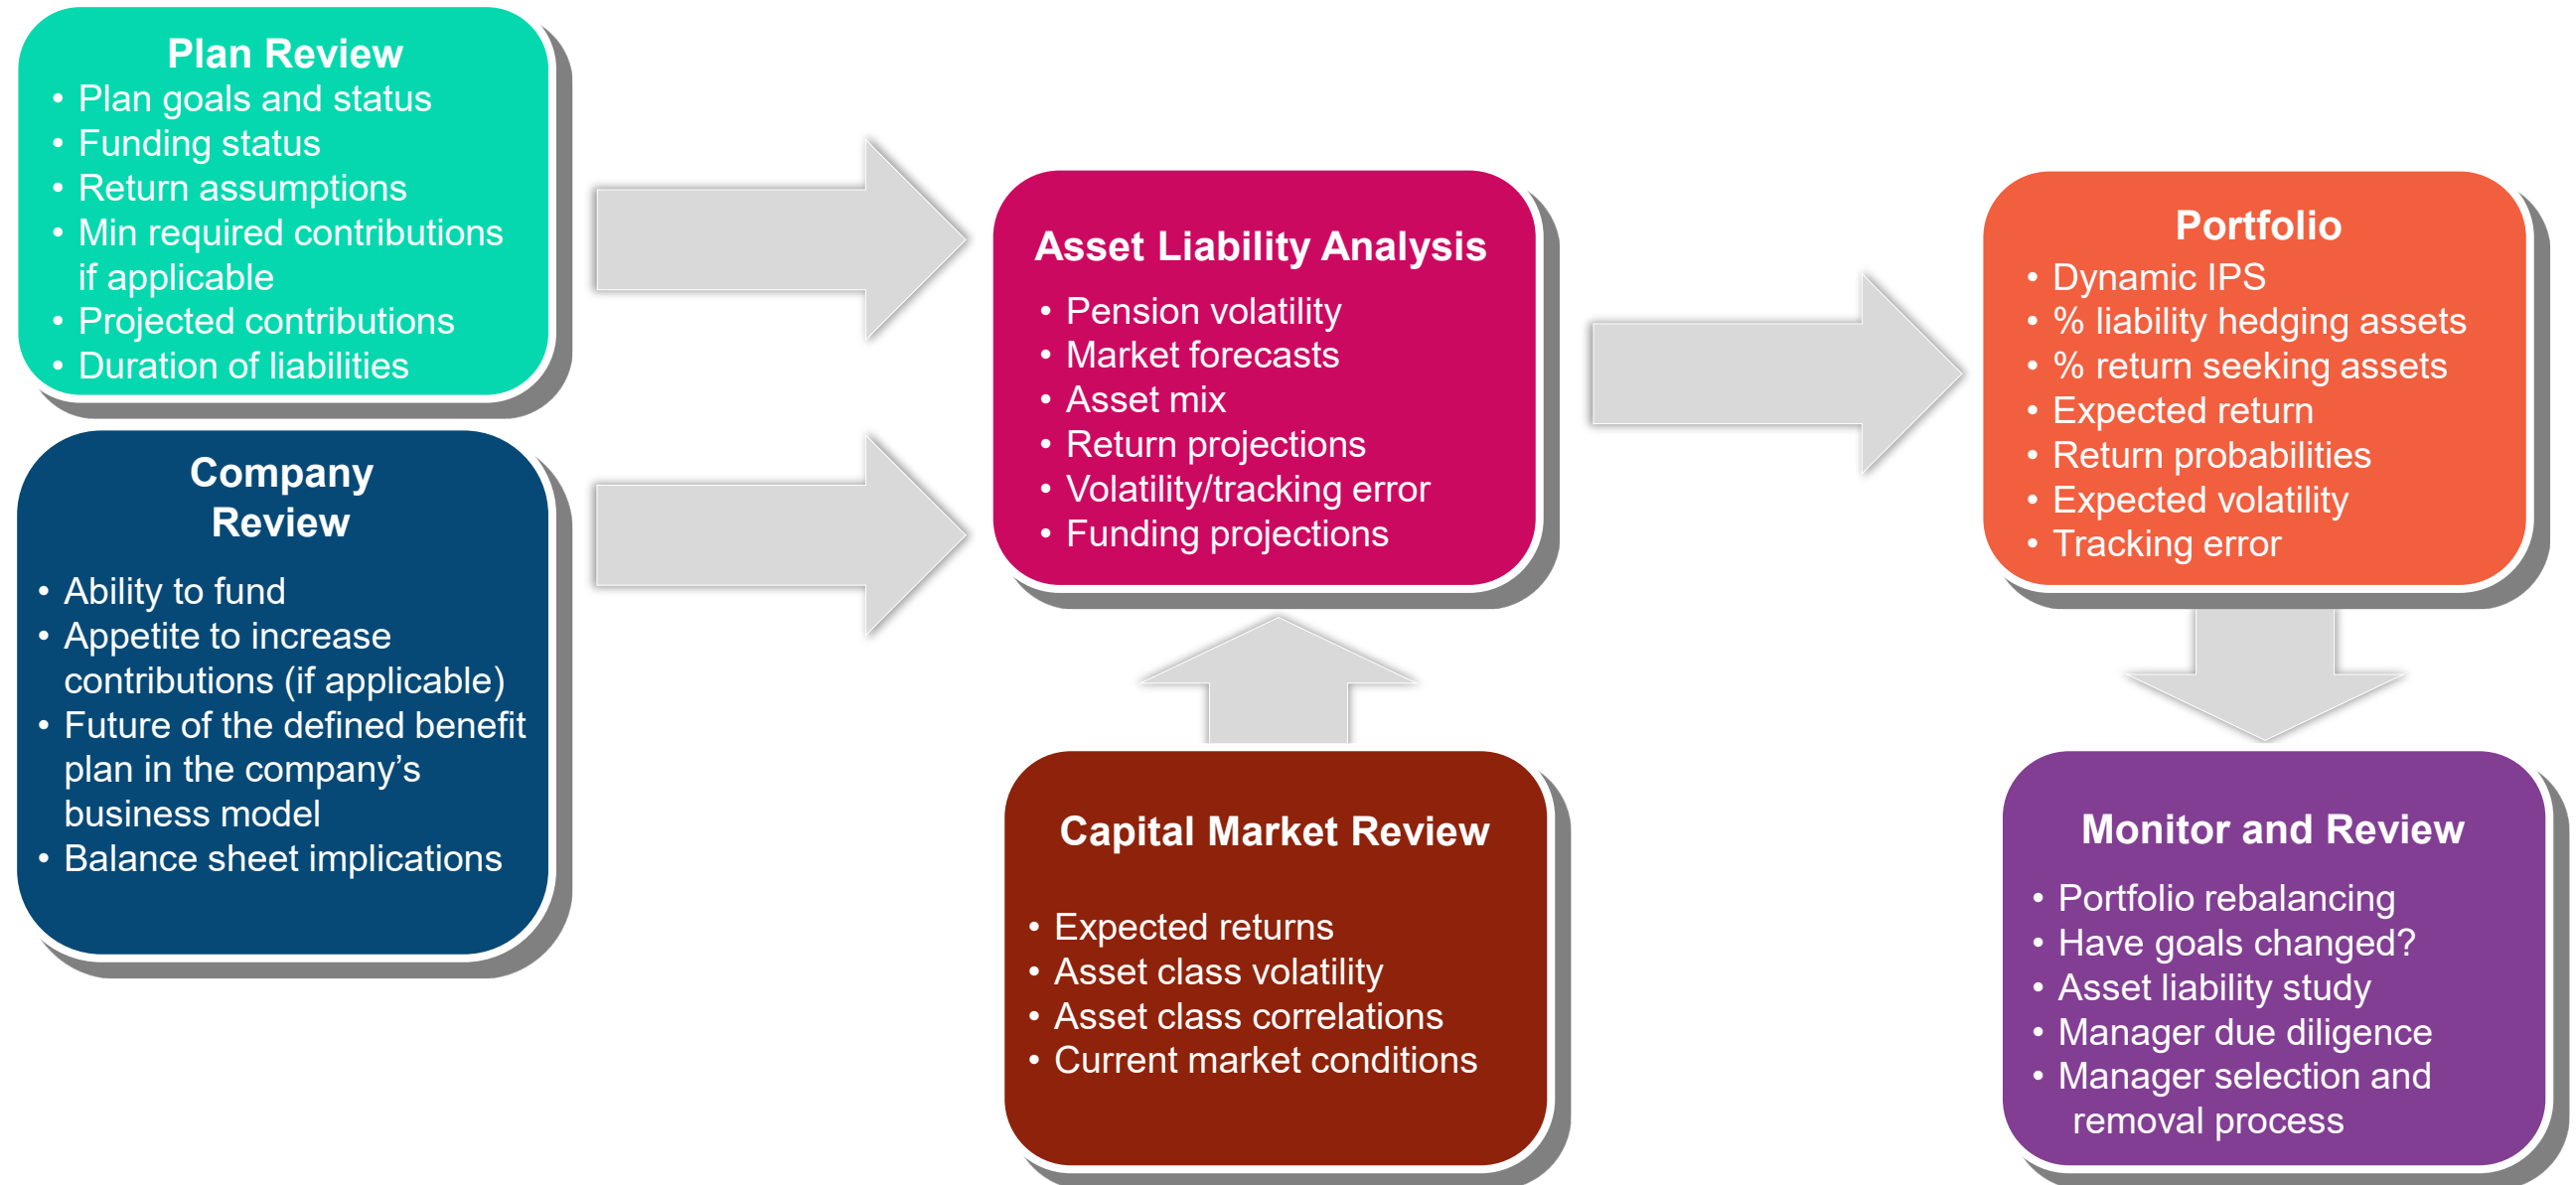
Plan Review
- Plan goals and status
- Funding status
- Return assumptions
- Min required contributions if applicable
- Projected contributions
- Duration of liabilities

Company Review
- Ability to fund
- Appetite to increase contributions (if applicable)
- Future of the defined benefit plan in the company’s business model
- Balance sheet implications

Asset Liability Analysis
- Pension volatility
- Market forecasts
- Asset mix
- Return projections
- Volatility/tracking error
- Funding projections

Capital Market Review
- Expected returns
- Asset class volatility
- Asset class correlations
- Current market conditions

Portfolio
- Dynamic IPS
- % liability hedging assets
- % return seeking assets
- Expected return
- Return probabilities
- Expected volatility
- Tracking error

Monitor and Review
- Portfolio rebalancing
- Have goals changed?
- Asset liability study
- Manager due diligence
- Manager selection and removal process